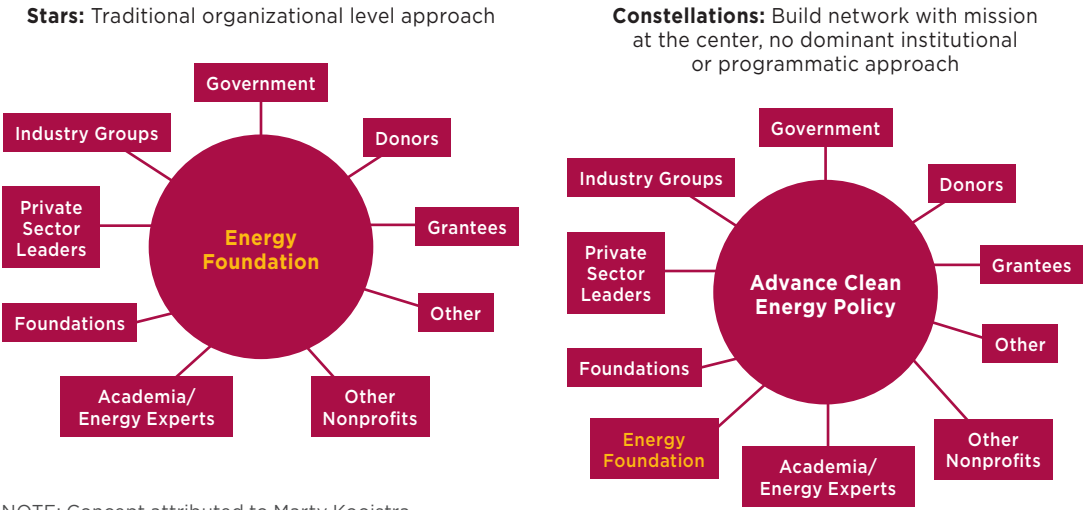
**Stars:** Traditional organizational level approach

Government

Industry Groups

Donors

Private Sector Leaders

Energy Foundation

Grantees

Other

Foundations

Academia/ Energy Experts

Other Nonprofits

**Constellations:** Build network with mission at the center, no dominant institutional or programmatic approach

Government

Industry Groups

Donors

Private Sector Leaders

Advance Clean Energy Policy

Grantees

Other

Foundations

Energy Foundation

Academia/ Energy Experts

Other Nonprofits

NOTE: Concept attributed to Marty Kooistra